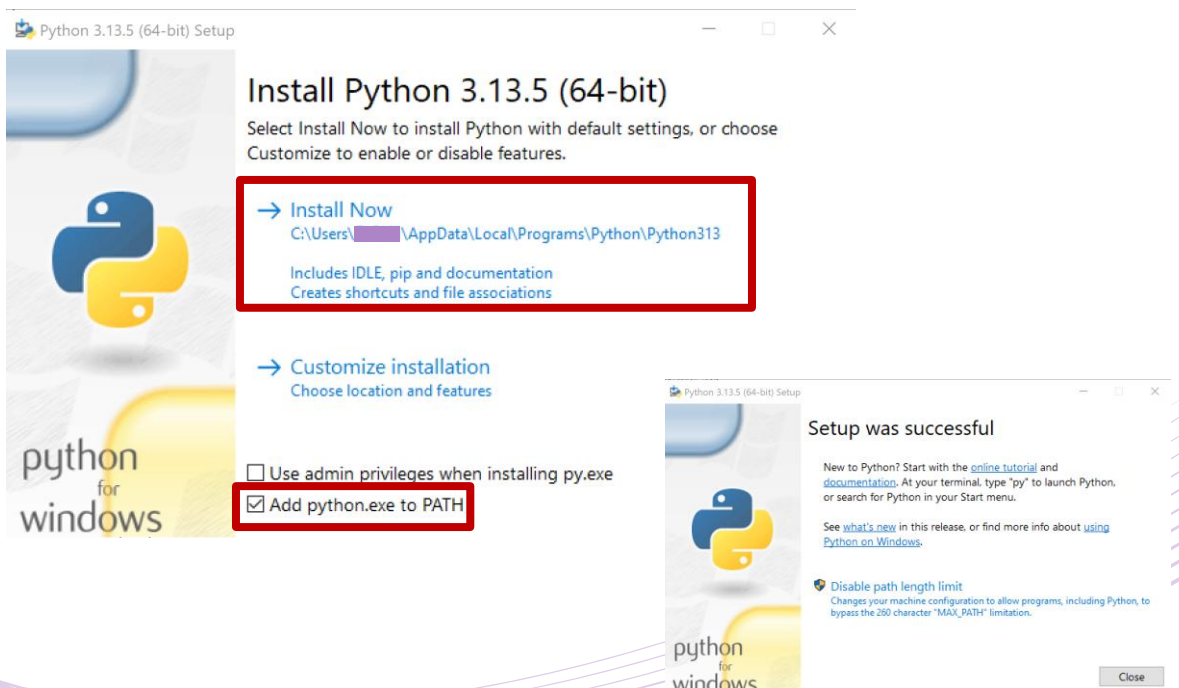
Python 3.13.5 (64-bit) Setup

Install Python 3.13.5 (64-bit)

Select Install Now to install Python with default settings, or choose Customize to enable or disable features.

→ Install Now
C:\Users\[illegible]\AppData\Local\Programs\Python\Python313

Includes IDLE, pip and documentation
Creates shortcuts and file associations

→ Customize installation
Choose location and features

python for windows

Use admin privileges when installing py.exe
Add python.exe to PATH

Python 3.13.5 (64-bit) Setup

Setup was successful

New to Python? Start with the online tutorial and documentation. At your terminal, type "py" to launch Python, or search for Python in your Start menu.

See what's new in this release, or find more info about using Python on Windows.

Disable path length limit
Changes your machine configuration to allow programs, including Python, to bypass the 260 character "MAX_PATH" limitation.

python for windows

Close